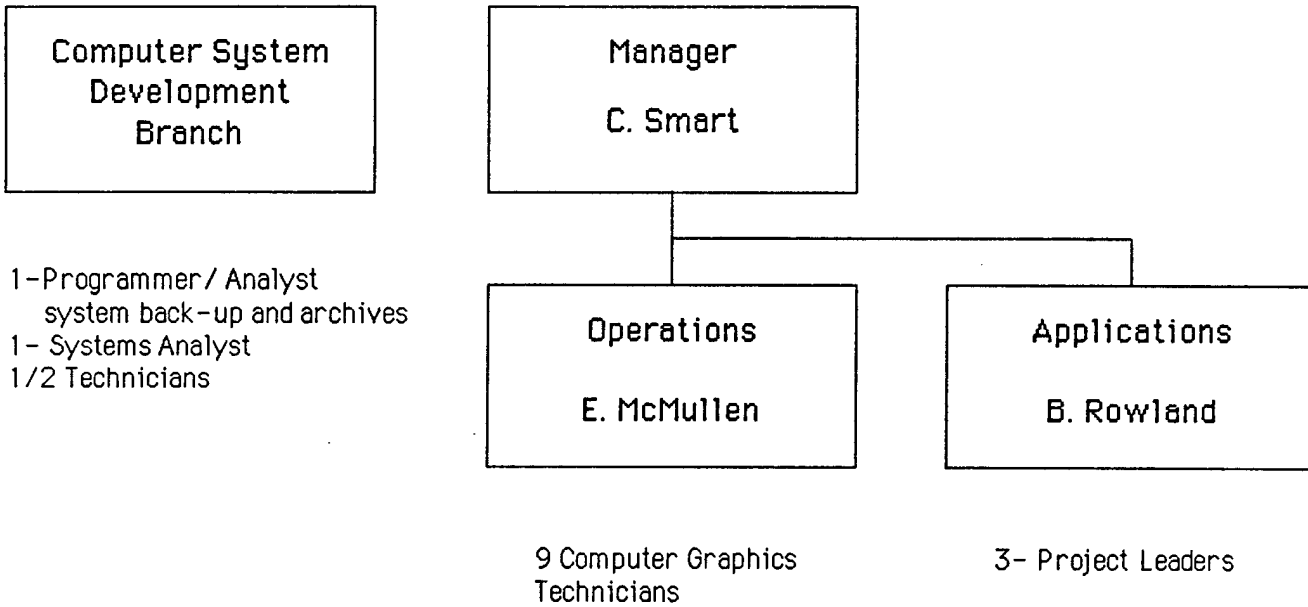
Computer System Development Branch

Manager

C. Smart

1-Programmer/ Analyst system back-up and archives
1- Systems Analyst
1/2 Technicians

Operations

E. McMullen

Applications

B. Rowland

9 Computer Graphics Technicians

3- Project Leaders